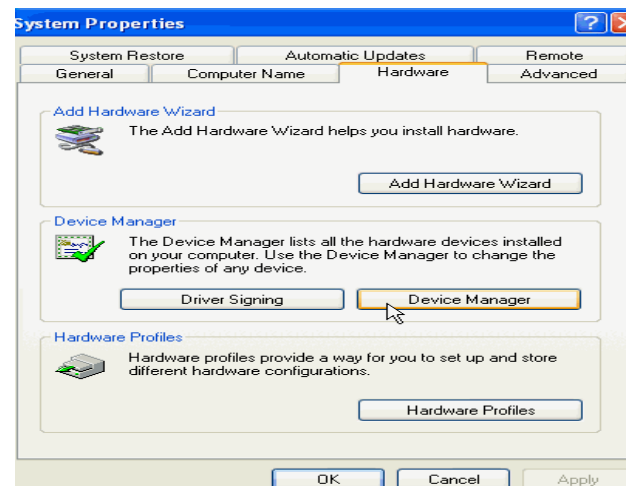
System Properties

System Restore | Automatic Updates | Remote
General | Computer Name | Hardware | Advanced

Add Hardware Wizard

The Add Hardware Wizard helps you install hardware.

Add Hardware Wizard

Device Manager

The Device Manager lists all the hardware devices installed on your computer. Use the Device Manager to change the properties of any device.

Driver Signing

Device Manager

Hardware Profiles

Hardware profiles provide a way for you to set up and store different hardware configurations.

Hardware Profiles

OK

Cancel

Apply